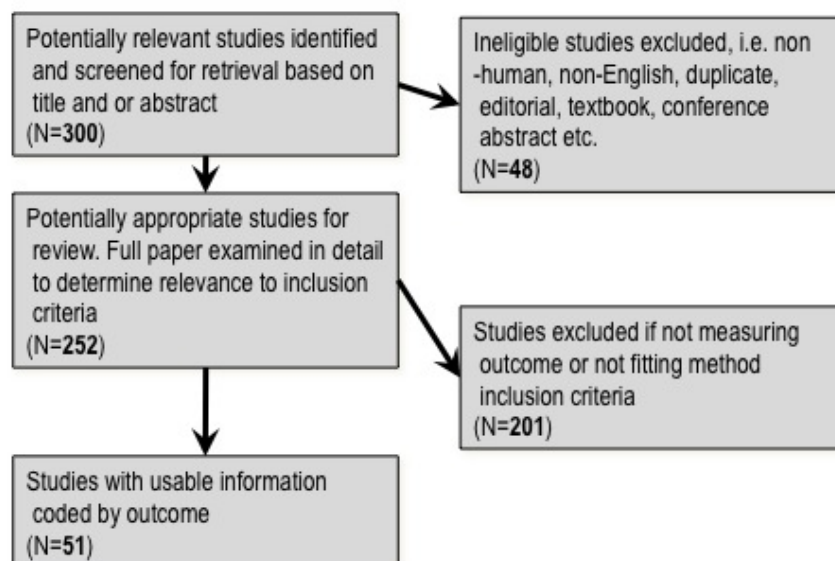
Potentially relevant studies identified and screened for retrieval based on title and or abstract
(N=300)

Ineligible studies excluded, i.e. non-human, non-English, duplicate, editorial, textbook, conference abstract etc.
(N=48)

Potentially appropriate studies for review. Full paper examined in detail to determine relevance to inclusion criteria
(N=252)

Studies excluded if not measuring outcome or not fitting method inclusion criteria
(N=201)

Studies with usable information coded by outcome
(N=51)